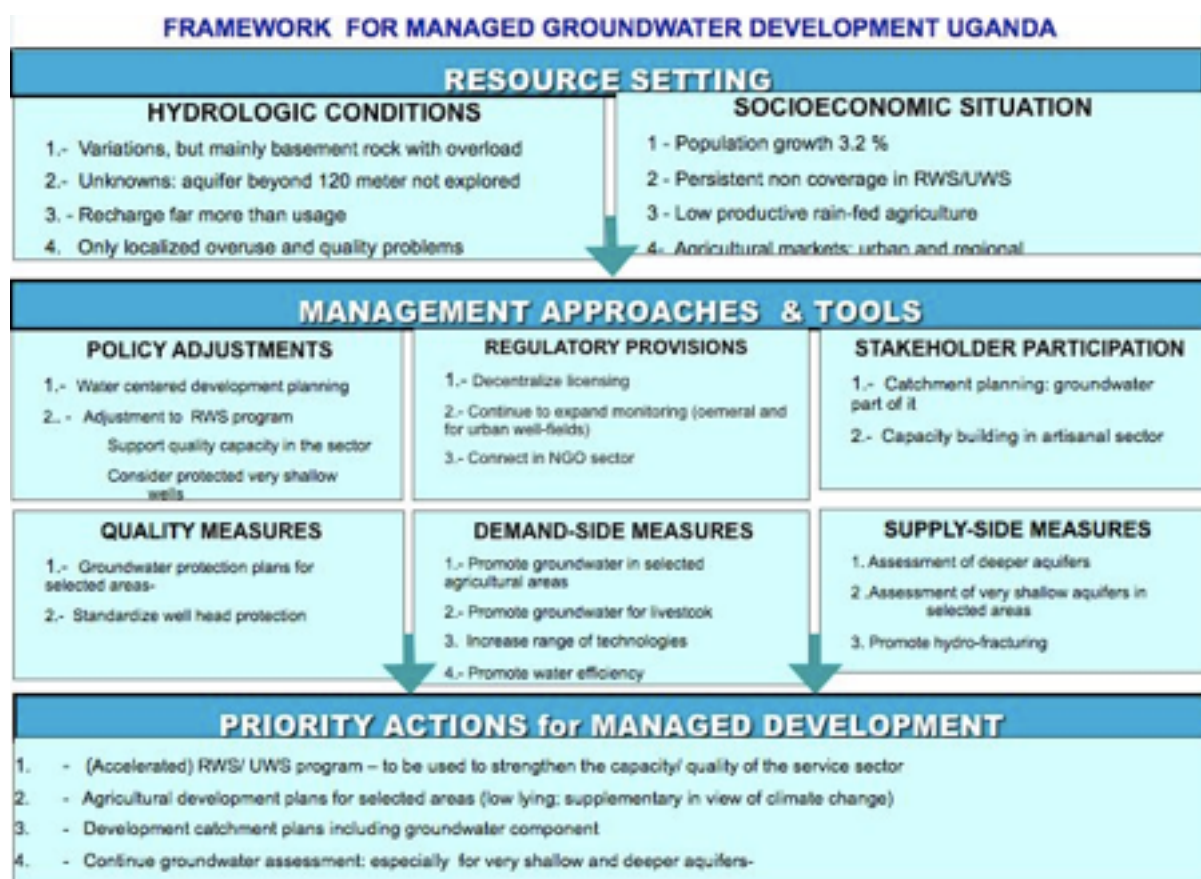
FRAMEWORK FOR MANAGED GROUNDWATER DEVELOPMENT UGANDA

RESOURCE SETTING

HYDROLOGIC CONDITIONS

1.- Variations, but mainly basement rock with overload

2.- Unknowns: aquifer beyond 120 meter not explored

3. - Recharge far more than usage

4. Only localized overuse and quality problems

SOCIOECONOMIC SITUATION

1 - Population growth 3.2 %

2 - Persistent non coverage in RWS/UWS

3 - Low productive rain-fed agriculture

4- Agricultural markets: urban and regional

MANAGEMENT APPROACHES & TOOLS

POLICY ADJUSTMENTS

1.- Water centered development planning

2.. - Adjustment to RWS program

Support quality capacity in the sector

Consider protected very shallow wells

REGULATORY PROVISIONS

1.- Decentralize licensing

2.- Continue to expand monitoring (oemeral and for urban well-fields)

3.- Connect in NGO sector

STAKEHOLDER PARTICIPATION

1.- Catchment planning: groundwater part of it

2.- Capacity building in artisanal sector

QUALITY MEASURES

1.- Groundwater protection plans for selected areas-

2.- Standardize well head protection

DEMAND-SIDE MEASURES

1.- Promote groundwater in selected agricultural areas

2.- Promote groundwater for livestook

3. Increase range of technologies

4.- Promote water efficiency

SUPPLY-SIDE MEASURES

1. Assessment of deeper aquifers

2 .Assessment of very shallow aquifers in selected areas

3. Promote hydro-fracturing

PRIORITY ACTIONS for MANAGED DEVELOPMENT

1. - (Accelerated) RWS/ UWS program – to be used to strengthen the capacity/ quality of the service sector

2. - Agricultural development plans for selected areas (low lying; supplementary in view of climate change)

3. - Development catchment plans including groundwater component

4. - Continue groundwater assessment: especially for very shallow and deeper aquifers-